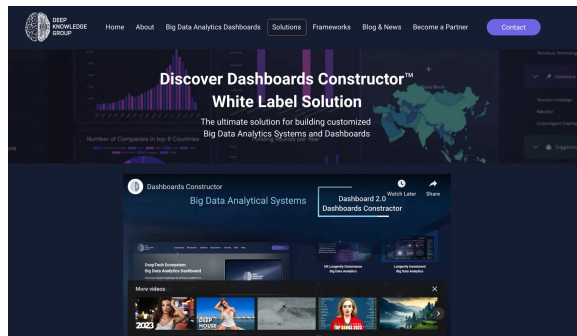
DEEP KNOWLEDGE GROUP

Home About Big Data Analytics Dashboards Solutions Frameworks Blog & News Become a Partner Contact

Number of Companies in top 8 Countries

Discover Dashboards Constructor™ White Label Solution

The ultimate solution for building customized Big Data Analytics Systems and Dashboards

Dashboards Constructor

Watch Later Share

Big Data Analytical Systems

Dashboard 2.0 Dashboards Constructor

DeepTech Ecosystem Big Data Analytics Dashboard

More videos

2023

DEEP HOUSE

2023